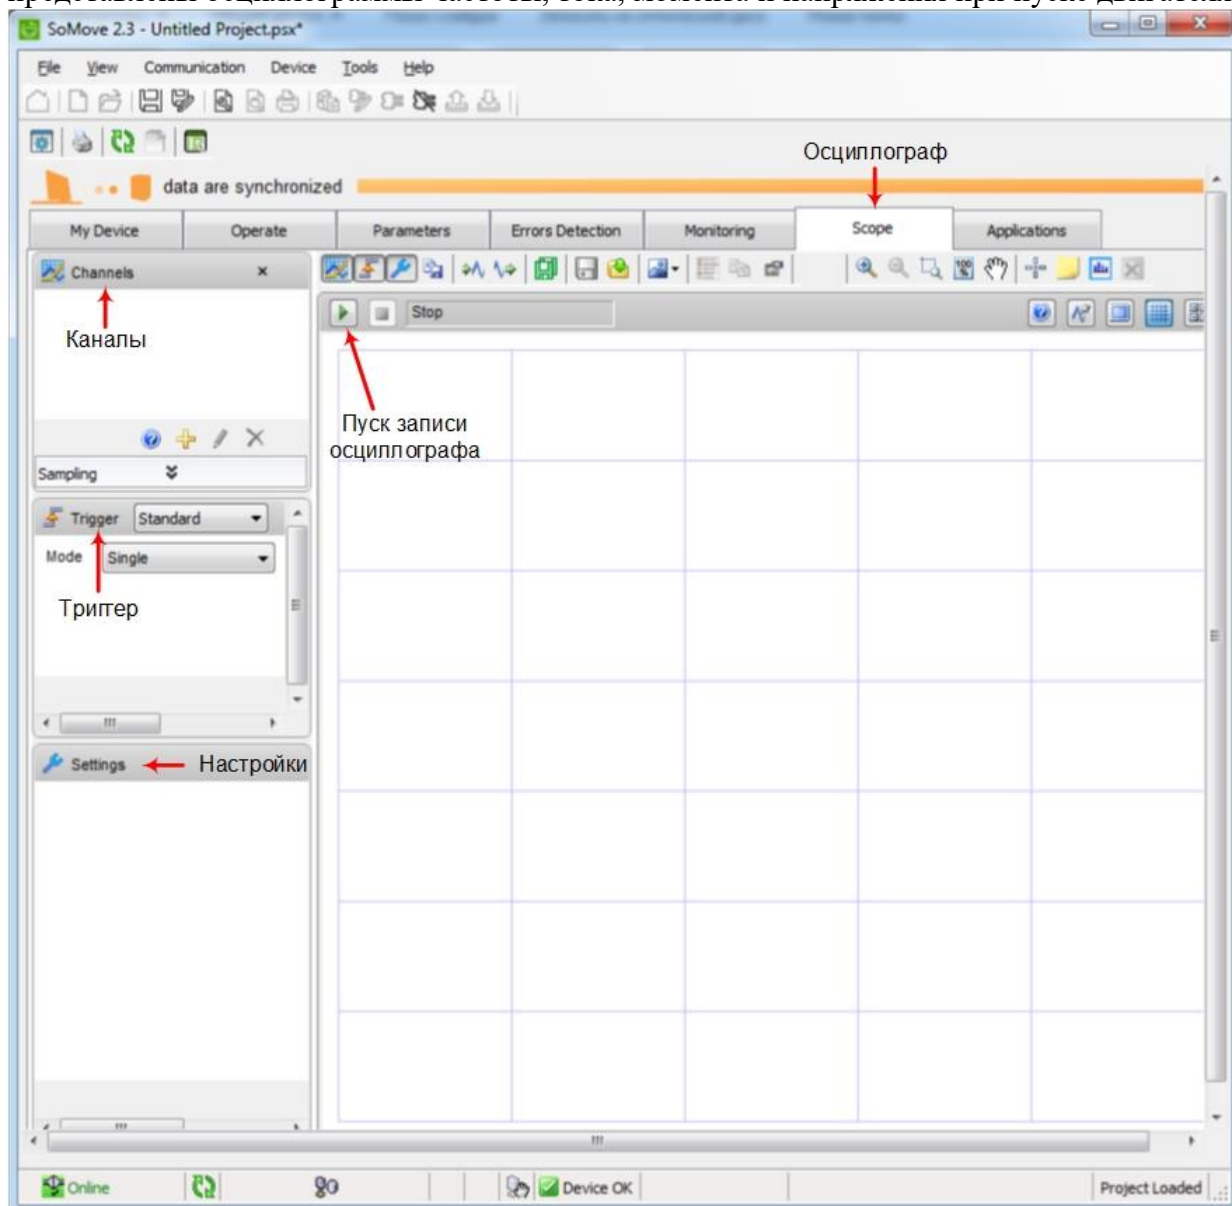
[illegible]

SoMove 2.3 - Untitled Project.psx*

File View Communication Device Tools Help

Осциллограф

data are synchronized

My Device | Operate | Parameters | Errors Detection | Monitoring | Scope | Applications

Channels ×

Каналы

Stop

Пуск записи осциллографа

Sampling

Trigger Standard

Mode Single

Тригер

Settings Настройки

Online 90 Device OK Project Loaded